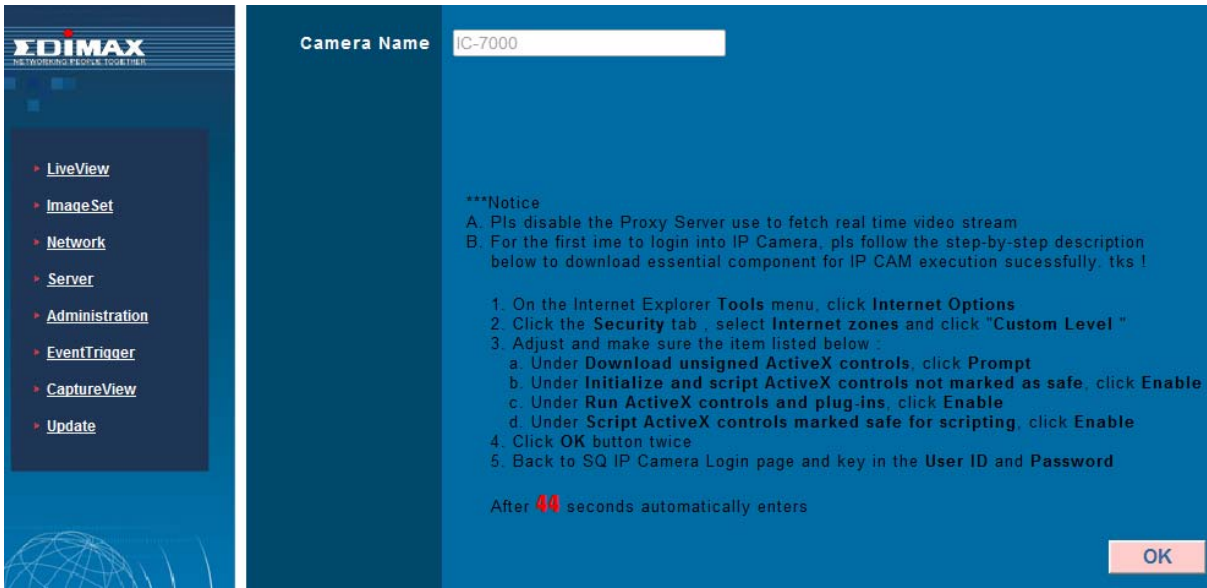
EDIMAX
NETWORKING PEOPLE TOGETHER

LiveView
ImageSet
Network
Server
Administration
EventTrigger
CaptureView
Update

Camera Name IC-7000

***Notice
A. Pls disable the Proxy Server use to fetch real time video stream
B. For the first ime to login into IP Camera, pls follow the step-by-step description below to download essential component for IP CAM execution sucessfully. tks !

1. On the Internet Explorer Tools menu, click Internet Options
2. Click the Security tab , select Internet zones and click "Custom Level "
3. Adjust and make sure the item listed below :
a. Under Download unsigned ActiveX controls, click Prompt
b. Under Initialize and script ActiveX controls not marked as safe, click Enable
c. Under Run ActiveX controls and plug-ins, click Enable
d. Under Script ActiveX controls marked safe for scripting, click Enable
4. Click OK button twice
5. Back to SQ IP Camera Login page and key in the User ID and Password

After 44 seconds automatically enters

OK